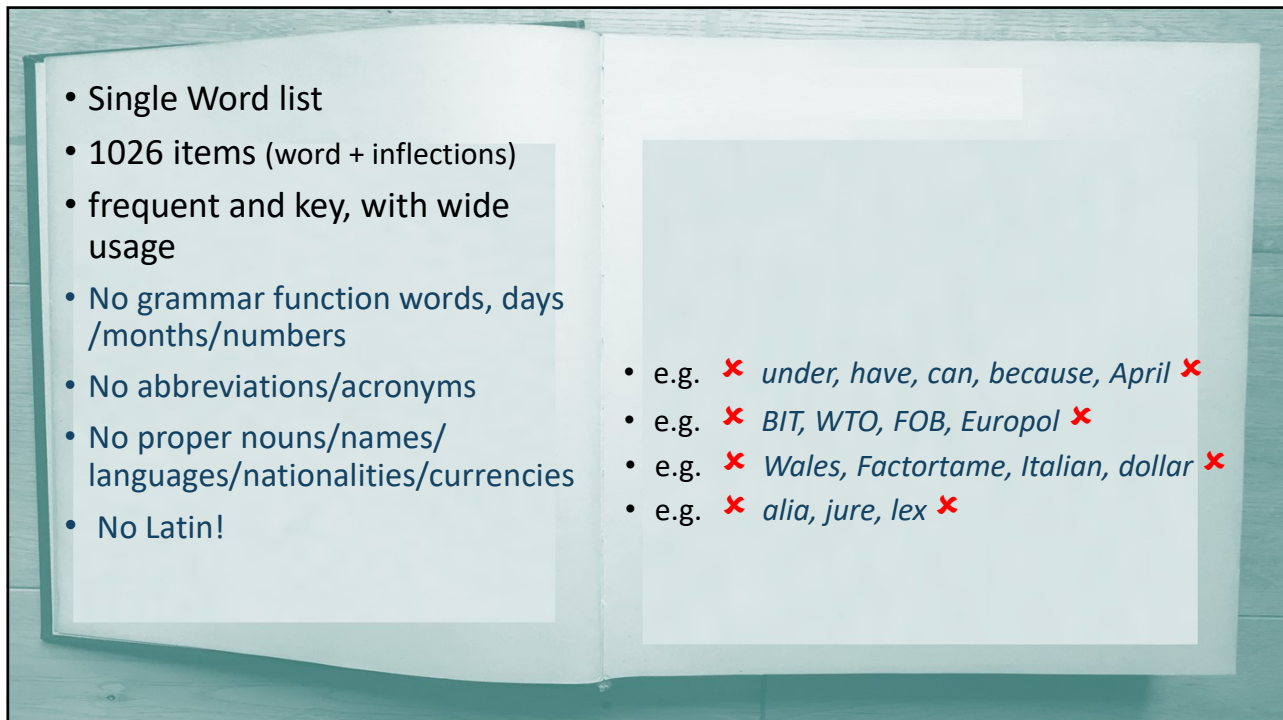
• Single Word list
• 1026 items (word + inflections)
• frequent and key, with wide usage
• No grammar function words, days /months/numbers
• No abbreviations/acronyms
• No proper nouns/names/ languages/nationalities/currencies
• No Latin!

• e.g. ✘ under, have, can, because, April ✘
• e.g. ✘ BIT, WTO, FOB, Europol ✘
• e.g. ✘ Wales, Factortame, Italian, dollar ✘
• e.g. ✘ alia, jure, lex ✘